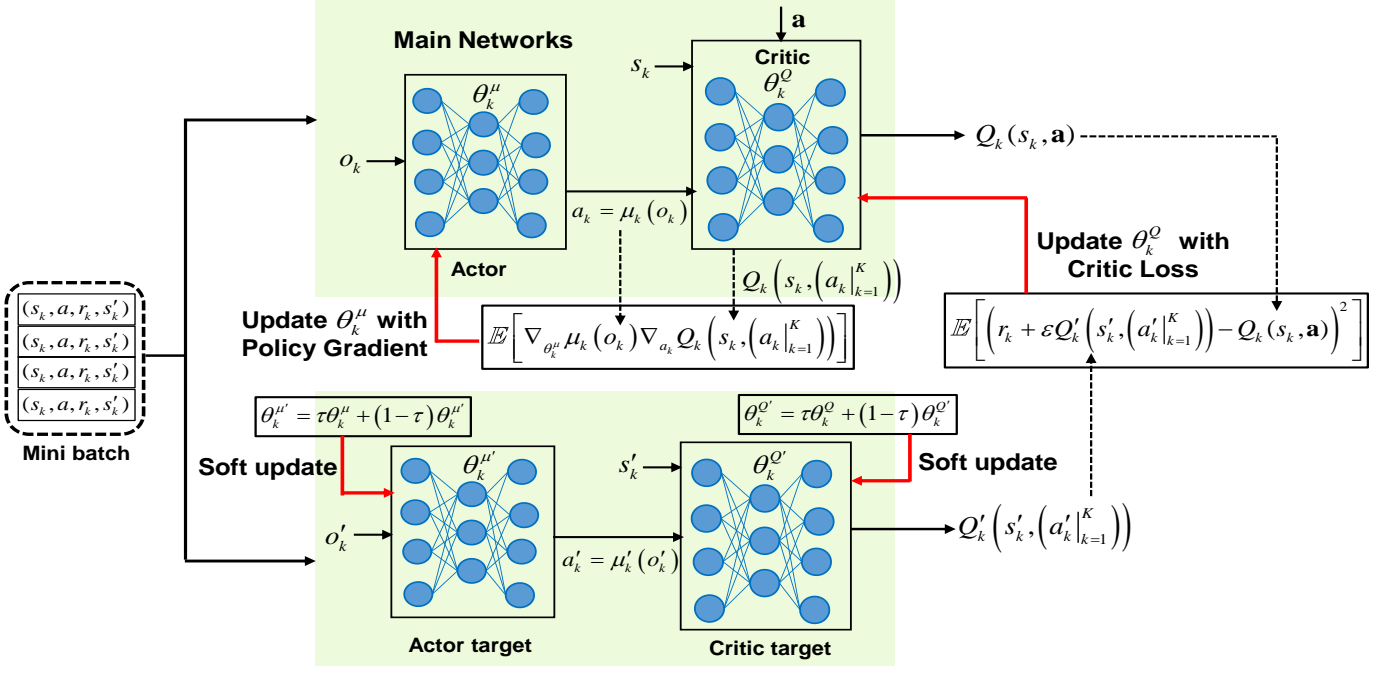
Main Networks

$\mathbf{a}$

Critic

$s_k$

$\theta_k^{\mu}$

$\theta_k^{Q}$

$o_k$

$Q_k(s_k, \mathbf{a})$

$a_k = \mu_k(o_k)$

Actor

$Q_k\left(s_k, \left(a_k|_{k=1}^{K}\right)\right)$

Update $\theta_k^{Q}$ with Critic Loss

$(s_k, a, r_k, s_k')$
$(s_k, a, r_k, s_k')$
$(s_k, a, r_k, s_k')$
$(s_k, a, r_k, s_k')$

Mini batch

Update $\theta_k^{\mu}$ with Policy Gradient

$\mathbb{E}\left[\nabla_{\theta_k^{\mu}} \mu_k(o_k) \nabla_{a_k} Q_k\left(s_k, \left(a_k|_{k=1}^{K}\right)\right)\right]$

$\mathbb{E}\left[\left(r_k + \varepsilon Q_k'\left(s_k', \left(a_k'|_{k=1}^{K}\right)\right) - Q_k(s_k, \mathbf{a})\right)^2\right]$

$\theta_k^{\mu'} = \tau\theta_k^{\mu} + (1-\tau)\theta_k^{\mu'}$

$\theta_k^{Q'} = \tau\theta_k^{Q} + (1-\tau)\theta_k^{Q'}$

Soft update

$\theta_k^{\mu'}$

$s_k'$

$\theta_k^{Q'}$

Soft update

$o_k'$

$Q_k'\left(s_k', \left(a_k'|_{k=1}^{K}\right)\right)$

$a_k' = \mu_k'(o_k')$

Actor target

Critic target